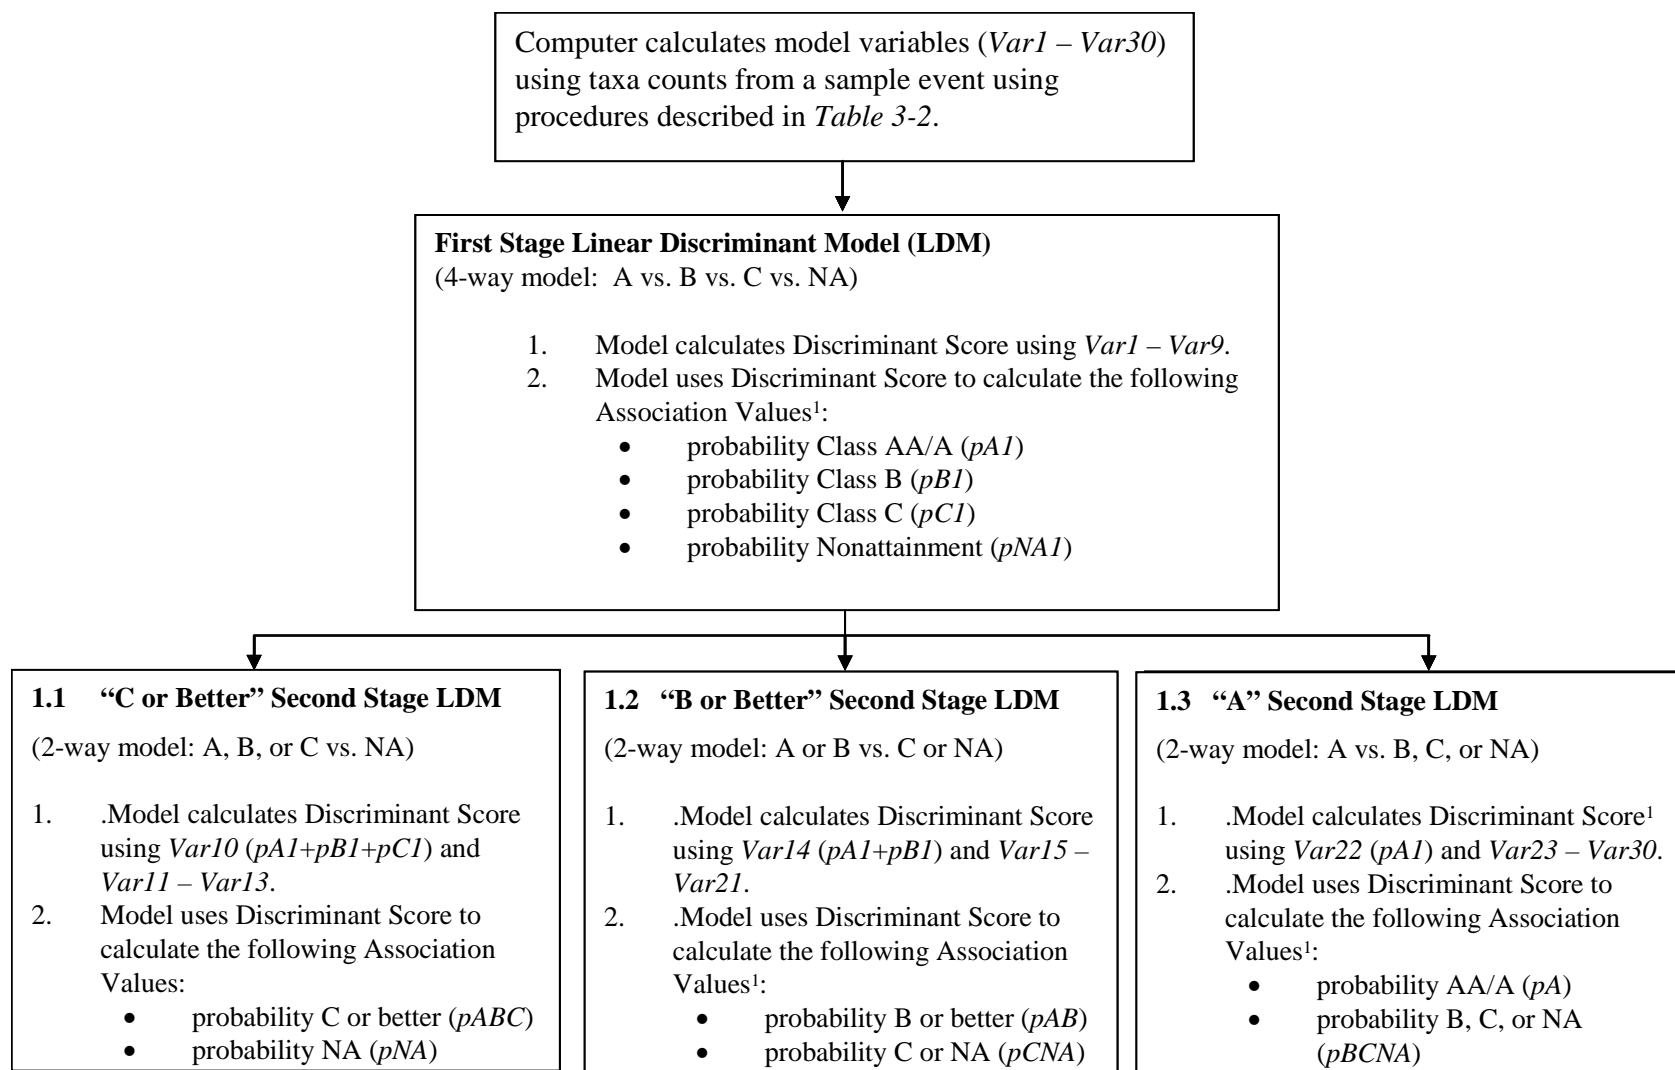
Computer calculates model variables (*Var1 – Var30*) using taxa counts from a sample event using procedures described in *Table 3-2*.

**First Stage Linear Discriminant Model (LDM)**
(4-way model: A vs. B vs. C vs. NA)

1. Model calculates Discriminant Score using *Var1 – Var9*.
2. Model uses Discriminant Score to calculate the following Association Values$^1$:
- probability Class AA/A (*pA1*)
- probability Class B (*pB1*)
- probability Class C (*pC1*)
- probability Nonattainment (*pNA1*)

**1.1 "C or Better" Second Stage LDM**
(2-way model: A, B, or C vs. NA)

1. .Model calculates Discriminant Score using *Var10* (*pA1+pB1+pC1*) and *Var11 – Var13*.
2. Model uses Discriminant Score to calculate the following Association Values:
- probability C or better (*pABC*)
- probability NA (*pNA*)

**1.2 "B or Better" Second Stage LDM**
(2-way model: A or B vs. C or NA)

1. .Model calculates Discriminant Score using *Var14* (*pA1+pB1*) and *Var15 – Var21*.
2. .Model uses Discriminant Score to calculate the following Association Values$^1$:
- probability B or better (*pAB*)
- probability C or NA (*pCNA*)

**1.3 "A" Second Stage LDM**
(2-way model: A vs. B, C, or NA)

1. .Model calculates Discriminant Score$^1$ using *Var22* (*pA1*) and *Var23 – Var30*.
2. .Model uses Discriminant Score to calculate the following Association Values$^1$:
- probability AA/A (*pA*)
- probability B, C, or NA (*pBCNA*)